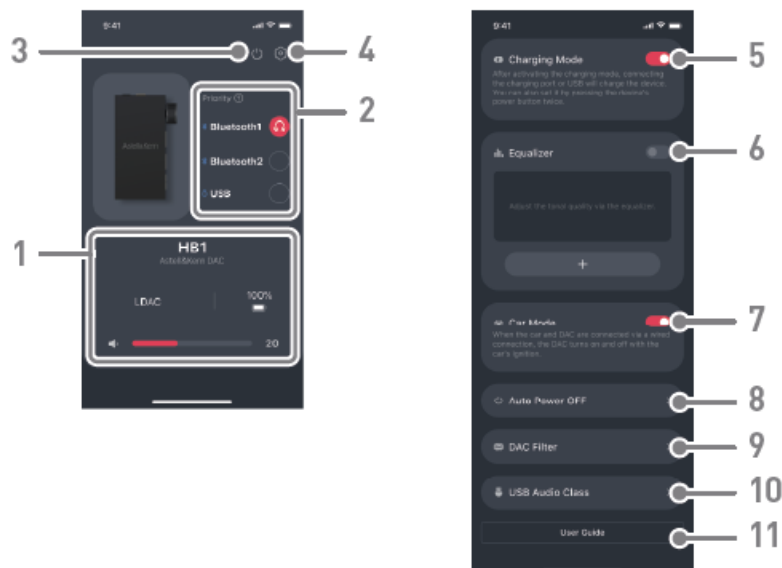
9:41

3

4

Astell&Kern

Priority ⓘ

Bluetooth1

Bluetooth2

USB

2

1

HB1

Astell&Kern DAC

LDAC

100%

20

9:41

Charging Mode

After activating the charging mode, connecting the charging port or USB will charge the device. You can also set it by pressing the device's power button twice.

5

Equalizer

6

Adjust the tonal quality via the equalizer.

+

Car Mode

When the car and DAC are connected via a wired connection, the DAC turns on and off with the car's ignition.

7

Auto Power OFF

8

DAC Filter

9

USB Audio Class

10

User Guide

11